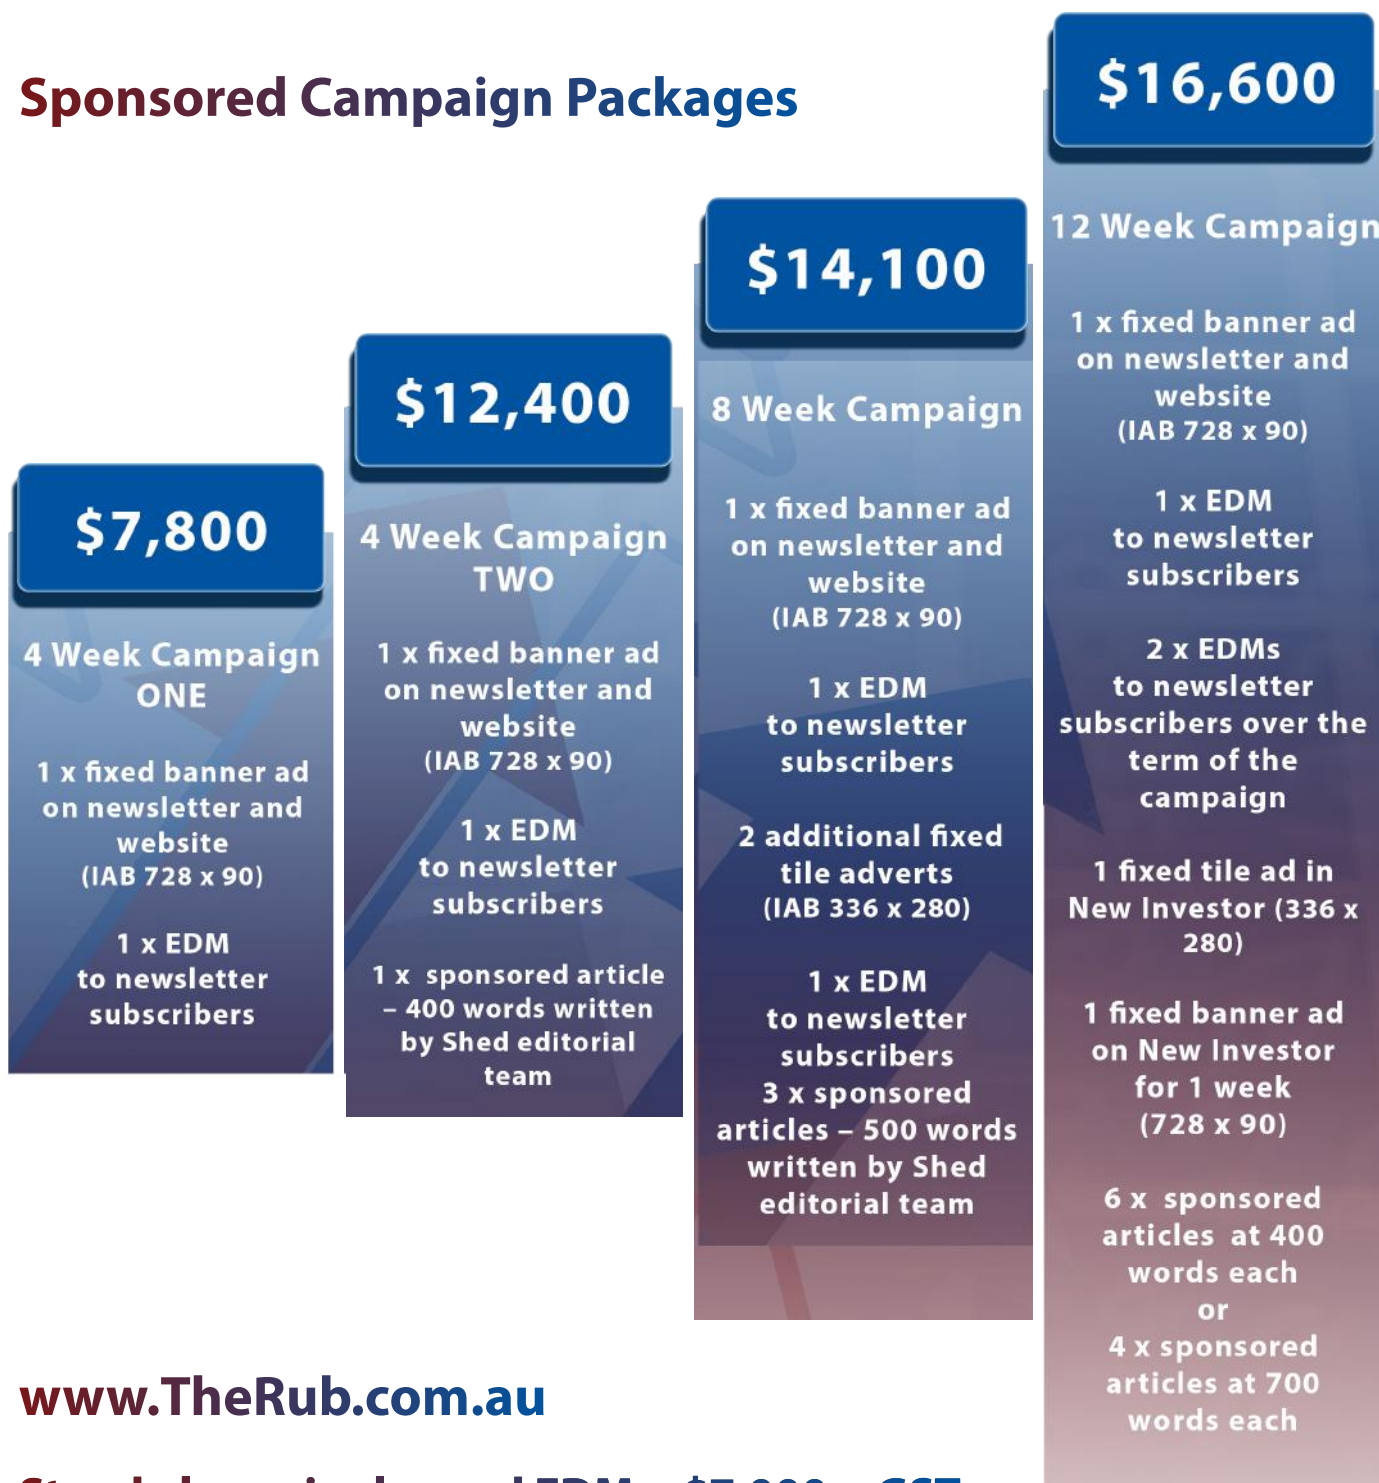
Sponsored Campaign Packages

$7,800

4 Week Campaign ONE

1 x fixed banner ad on newsletter and website (IAB 728 x 90)

1 x EDM to newsletter subscribers

$12,400

4 Week Campaign TWO

1 x fixed banner ad on newsletter and website (IAB 728 x 90)

1 x EDM to newsletter subscribers

1 x sponsored article – 400 words written by Shed editorial team

$14,100

8 Week Campaign

1 x fixed banner ad on newsletter and website (IAB 728 x 90)

1 x EDM to newsletter subscribers

2 additional fixed tile adverts (IAB 336 x 280)

1 x EDM to newsletter subscribers
3 x sponsored articles – 500 words written by Shed editorial team

$16,600

12 Week Campaign

1 x fixed banner ad on newsletter and website (IAB 728 x 90)

1 x EDM to newsletter subscribers

2 x EDMs to newsletter subscribers over the term of the campaign

1 fixed tile ad in New Investor (336 x 280)

1 fixed banner ad on New Investor for 1 week (728 x 90)

6 x sponsored articles at 400 words each
or
4 x sponsored articles at 700 words each

www.TheRub.com.au

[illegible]